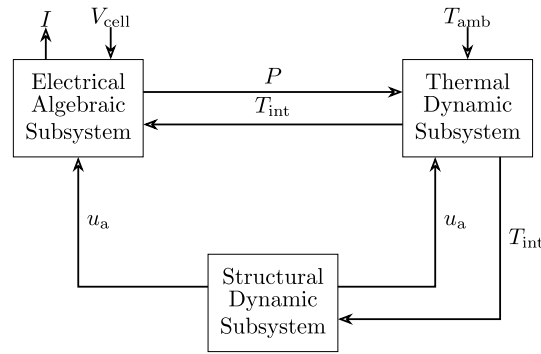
$I$ $V_{\text{cell}}$

Electrical Algebraic Subsystem

$P$

$T_{\text{int}}$

$T_{\text{amb}}$

Thermal Dynamic Subsystem

$u_{\text{a}}$

$u_{\text{a}}$

$T_{\text{int}}$

Structural Dynamic Subsystem